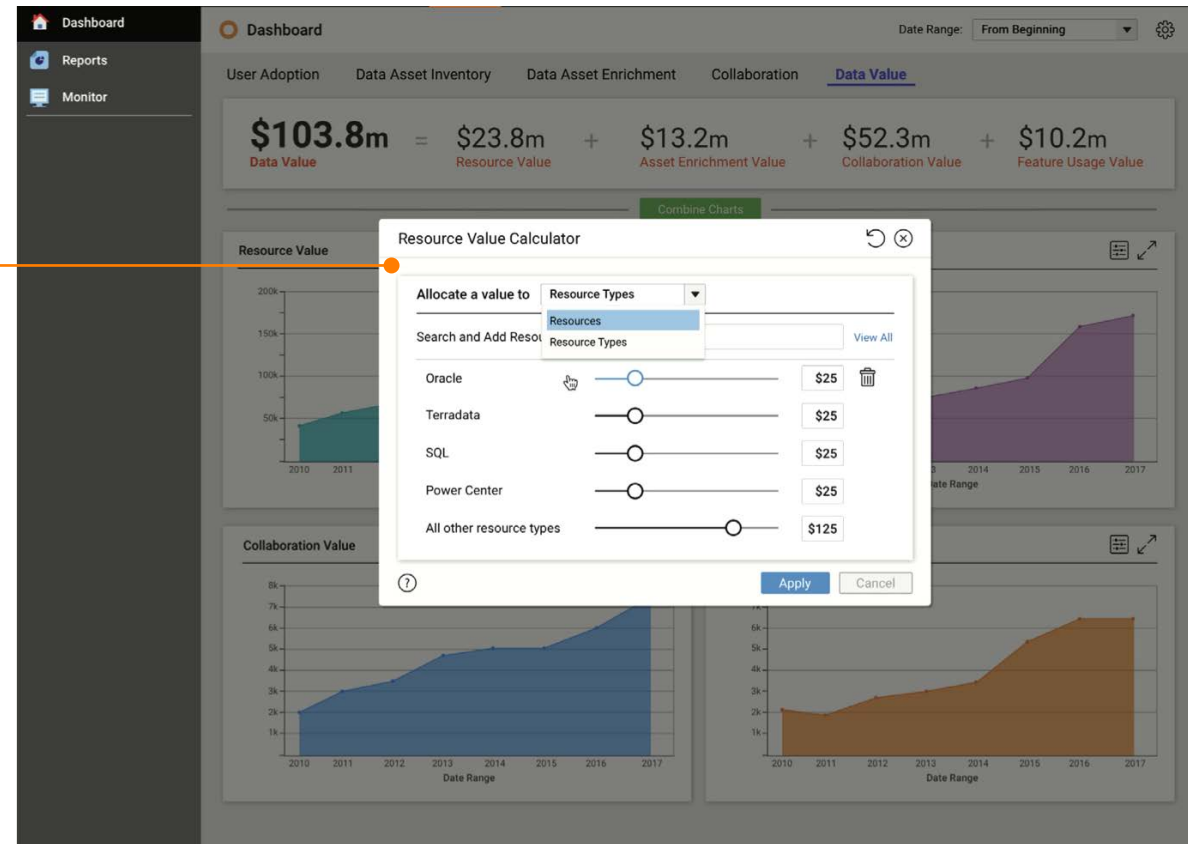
Dashboard
Reports
Monitor

Dashboard
Date Range: From Beginning

User Adoption
Data Asset Inventory
Data Asset Enrichment
Collaboration
Data Value

$103.8m = $23.8m + $13.2m + $52.3m + $10.2m
Data Value
Resource Value
Asset Enrichment Value
Collaboration Value
Feature Usage Value

Combine Charts

Resource Value
200k
150k
100k
50k
2010 2011

2014 2015 2016 2017
Date Range

Resource Value Calculator

Allocate a value to Resource Types
Resources
Resource Types
Search and Add Resou
View All

| | | |
|---|---|---|
| Oracle | | $25 |
| Terradata | | $25 |
| SQL | | $25 |
| Power Center | | $25 |
| All other resource types | | $125 |

?
Apply
Cancel

Collaboration Value
8k
7k
6k
5k
4k
3k
2k
1k
2010 2011 2012 2013 2014 2015 2016 2017
Date Range

6k
5k
4k
3k
2k
1k
2010 2011 2012 2013 2014 2015 2016 2017
Date Range